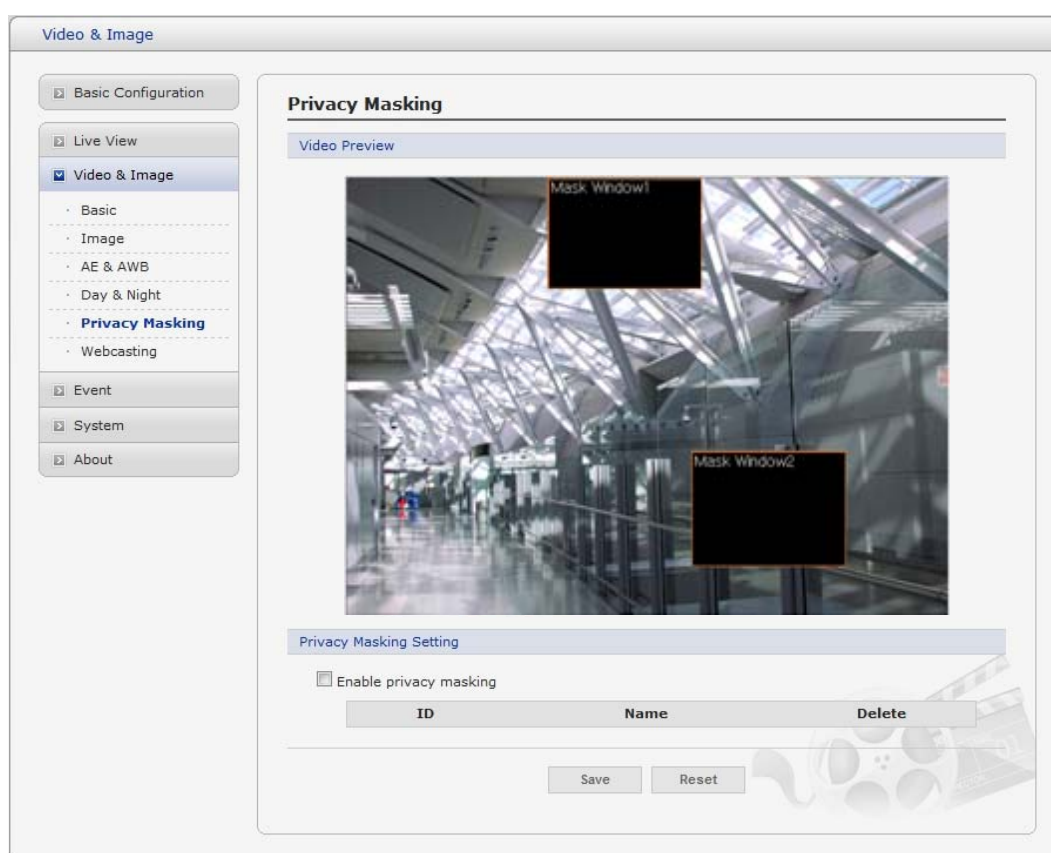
Video & Image

Basic Configuration

Live View

Video & Image

· Basic

· Image

· AE & AWB

· Day & Night

· Privacy Masking

· Webcasting

Event

System

About

Privacy Masking

Video Preview

Mask Window1

Mask Window2

Privacy Masking Setting

Enable privacy masking

| ID | Name | Delete |
|---|---|---|

Save Reset